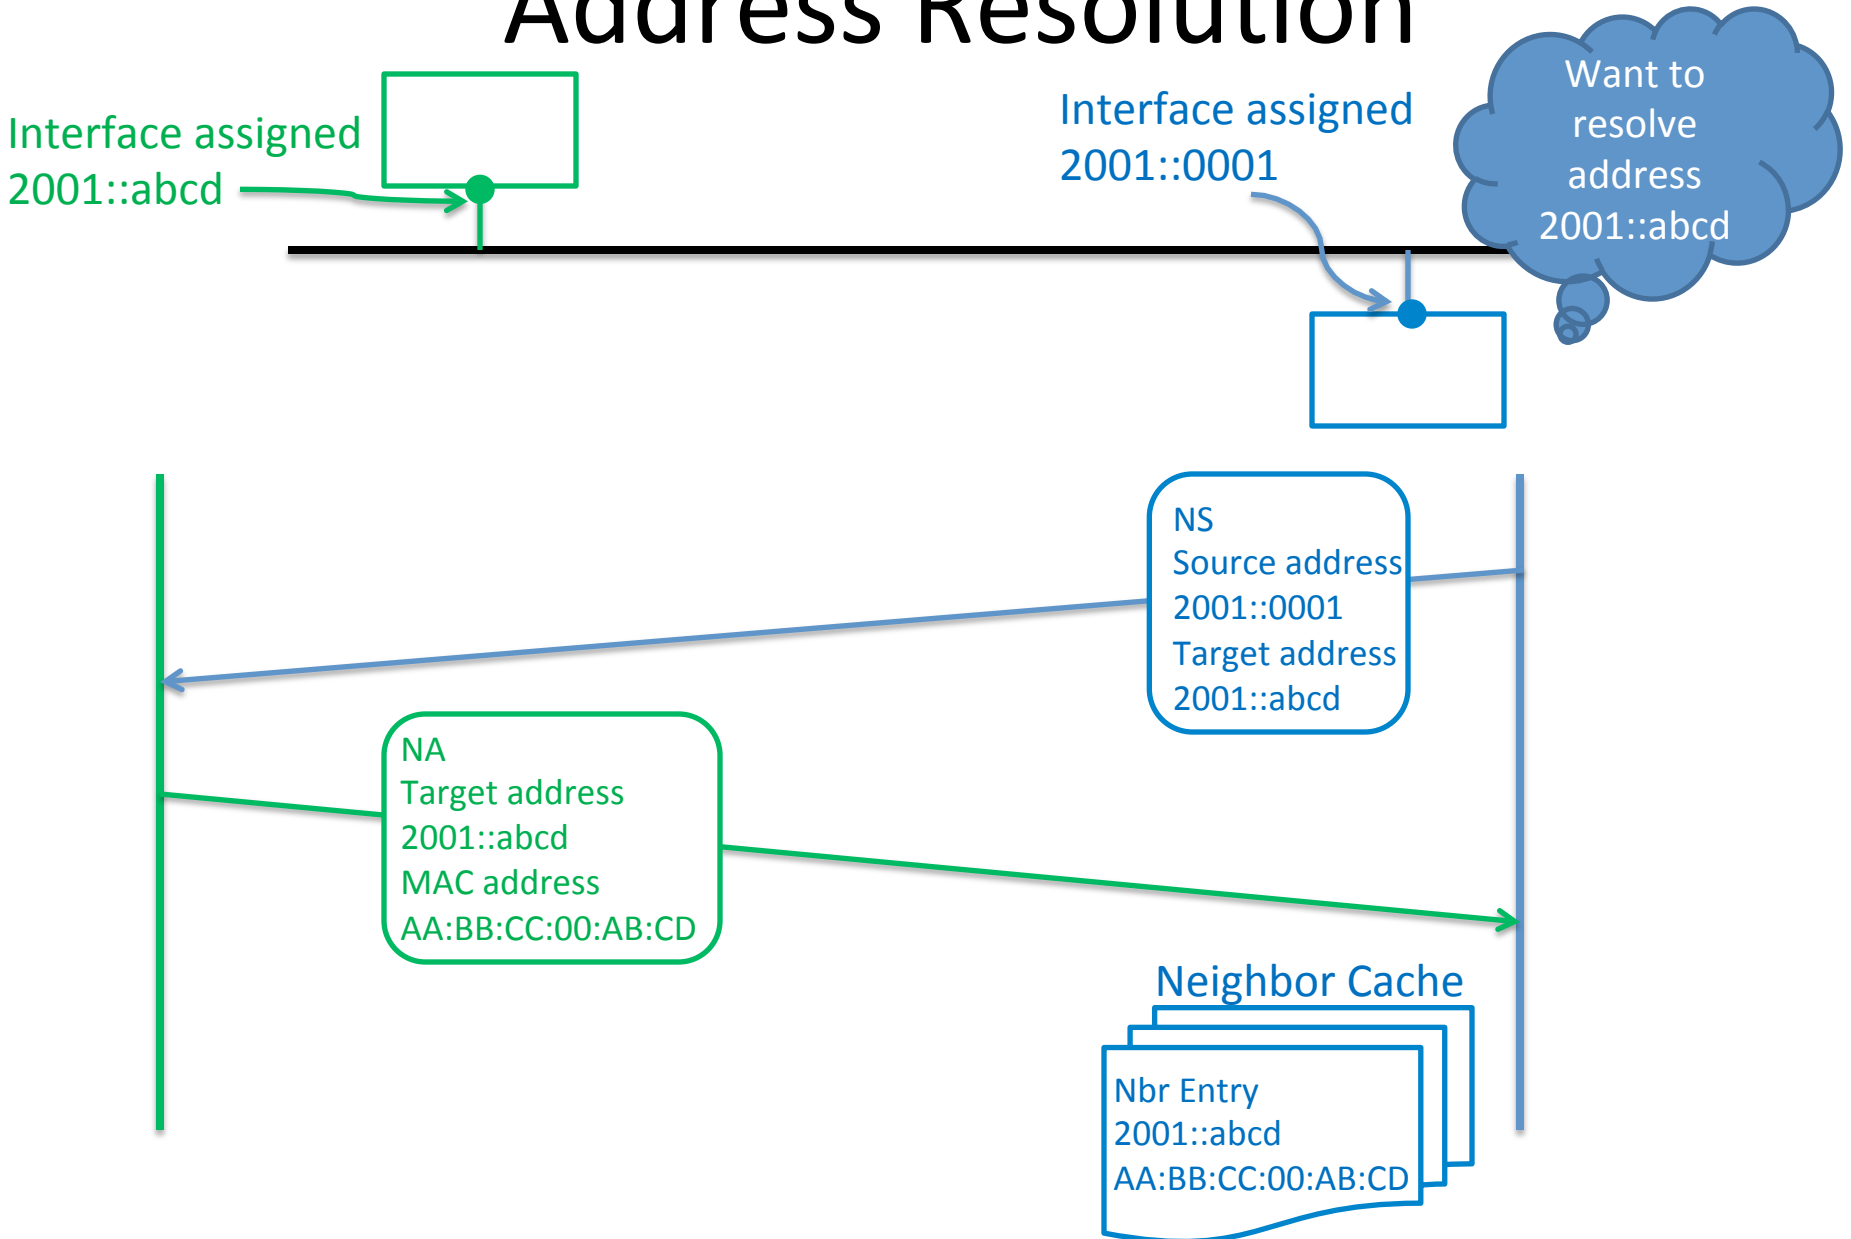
Address Resolution

Interface assigned 2001::abcd

Interface assigned 2001::0001

Want to resolve address 2001::abcd

NS
Source address
2001::0001
Target address
2001::abcd

NA
Target address
2001::abcd
MAC address
AA:BB:CC:00:AB:CD

Neighbor Cache

Nbr Entry
2001::abcd
AA:BB:CC:00:AB:CD